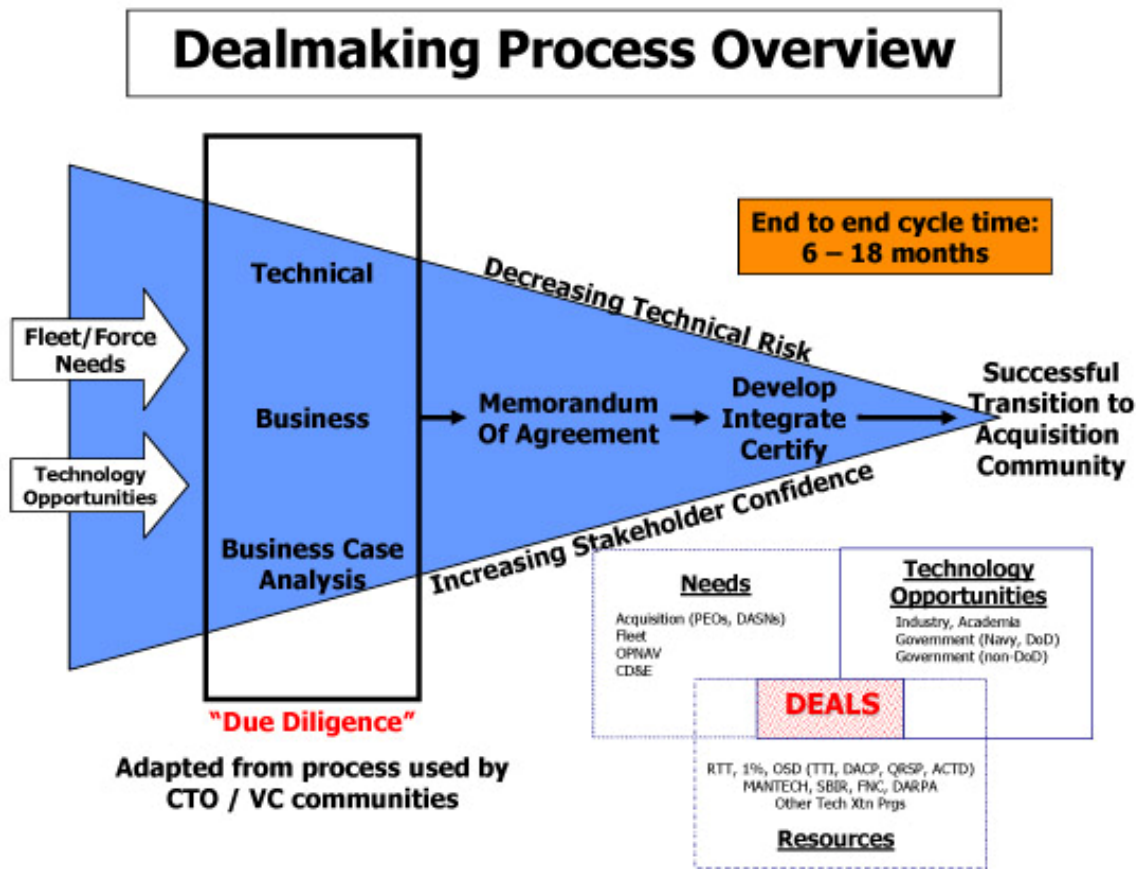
Dealmaking Process Overview

End to end cycle time: 6 – 18 months

Fleet/Force Needs

Technology Opportunities

Technical

Business

Business Case Analysis

"Due Diligence"

Decreasing Technical Risk

Increasing Stakeholder Confidence

Memorandum Of Agreement

Develop Integrate Certify

Successful Transition to Acquisition Community

Adapted from process used by CTO / VC communities

Needs

Acquisition (PEOs, DASNs)
Fleet
OPNAV
CD&E

Technology Opportunities

Industry, Academia
Government (Navy, DoD)
Government (non-DoD)

DEALS

RTT, 1%, OSD (TTI, DACP, QRSP, ACTD)
MANTECH, SBIR, FNC, DARPA
Other Tech Xtn Prgs

Resources